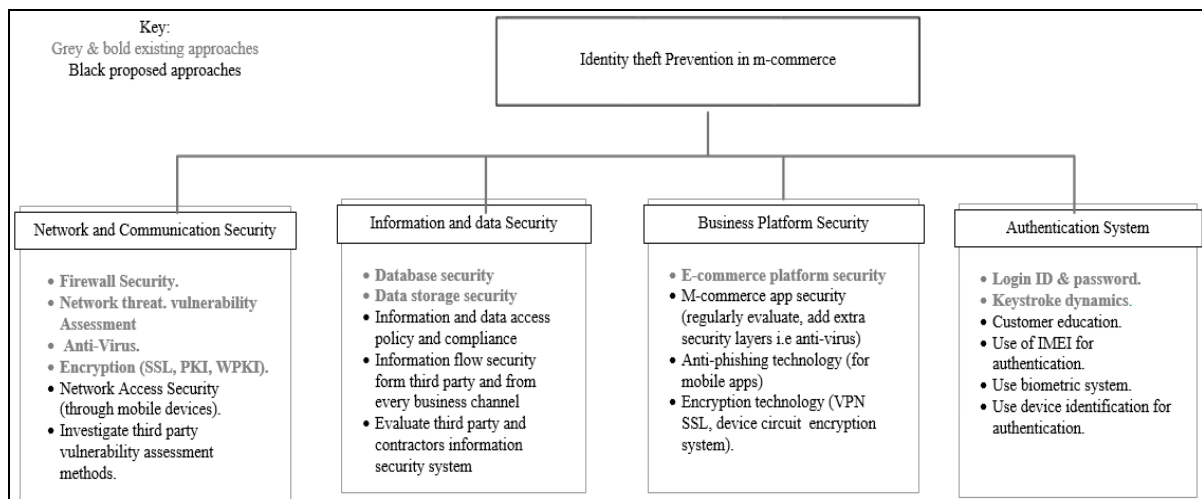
Key:
Grey & bold existing approaches
Black proposed approaches

Identity theft Prevention in m-commerce

Network and Communication Security

- Firewall Security.
- Network threat. vulnerability Assessment
- Anti-Virus.
- Encryption (SSL, PKI, WPKI).
- Network Access Security (through mobile devices).
- Investigate third party vulnerability assessment methods.

Information and data Security

- Database security
- Data storage security
- Information and data access policy and compliance
- Information flow security form third party and from every business channel
- Evaluate third party and contractors information security system

Business Platform Security

- E-commerce platform security
- M-commerce app security (regularly evaluate, add extra security layers i.e anti-virus)
- Anti-phishing technology (for mobile apps)
- Encryption technology (VPN SSL, device circuit encryption system).

Authentication System

- Login ID & password.
- Keystroke dynamics.
- Customer education.
- Use of IMEI for authentication.
- Use biometric system.
- Use device identification for authentication.